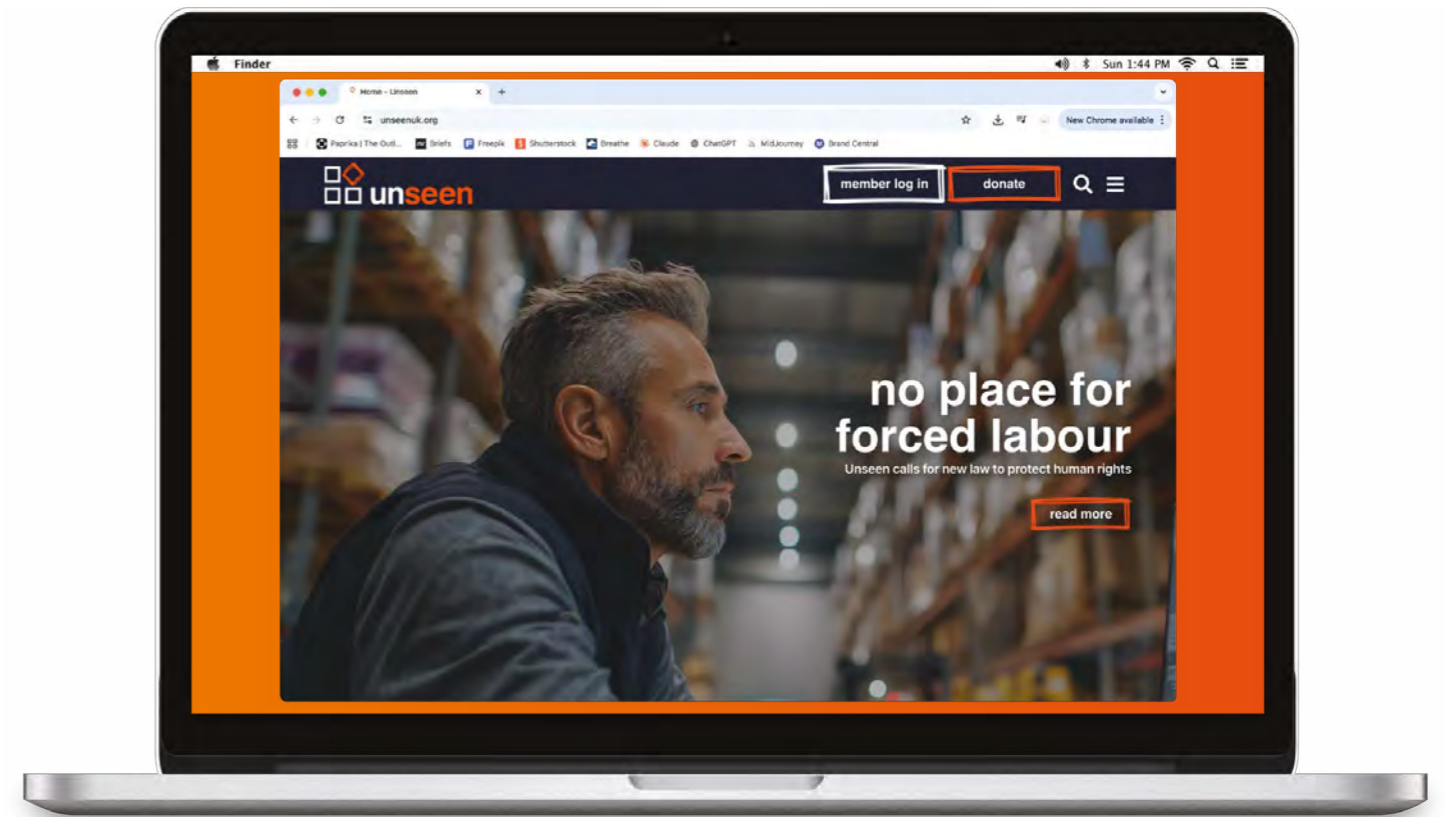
Finder

Sun 1:44 PM

Home – Unseen

unseenuk.org

New Chrome available

Paprika | The Outl... Briefs Freepik Shutterstock Breathe Claude ChatGPT MidJourney Brand Central

unseen

member log in

donate

no place for forced labour

Unseen calls for new law to protect human rights

read more